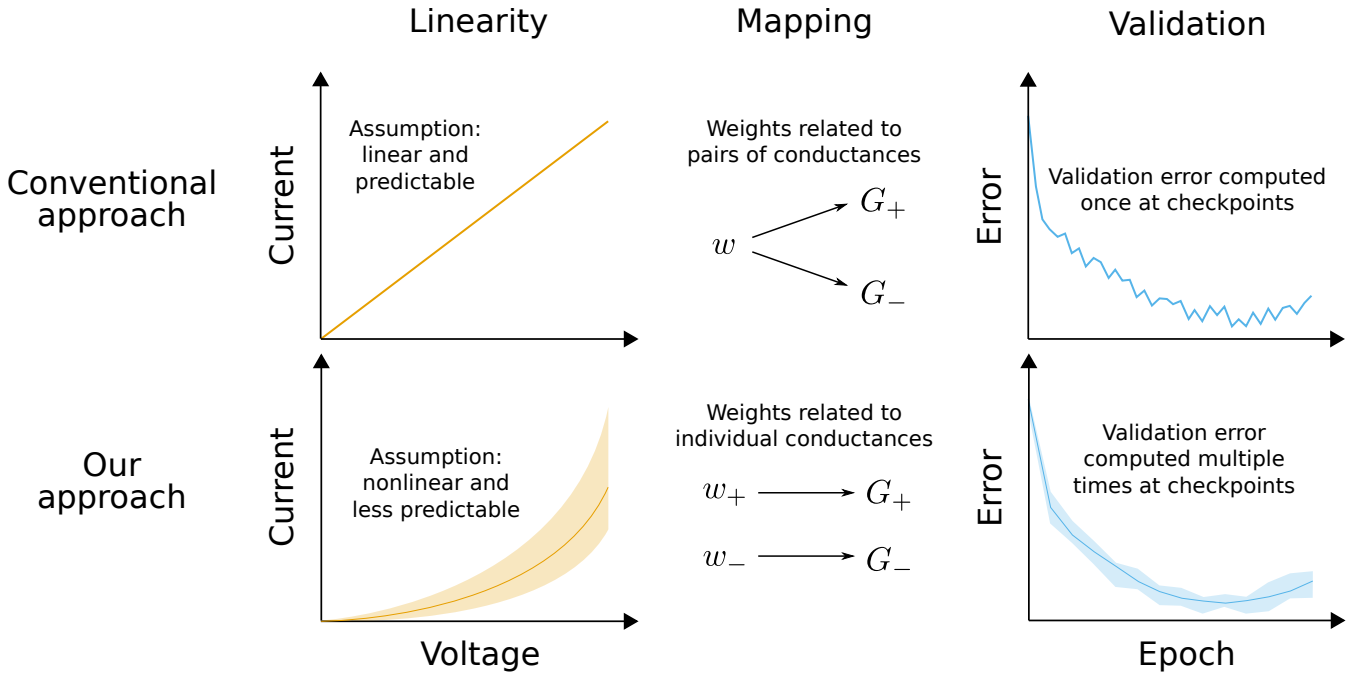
Linearity

Mapping

Validation

Conventional approach

Current

Assumption: linear and predictable

Weights related to pairs of conductances

$w$

$G_+$

$G_-$

Error

Validation error computed once at checkpoints

Our approach

Current

Assumption: nonlinear and less predictable

Weights related to individual conductances

$w_+$

$G_+$

$w_-$

$G_-$

Error

Validation error computed multiple times at checkpoints

Voltage

Epoch